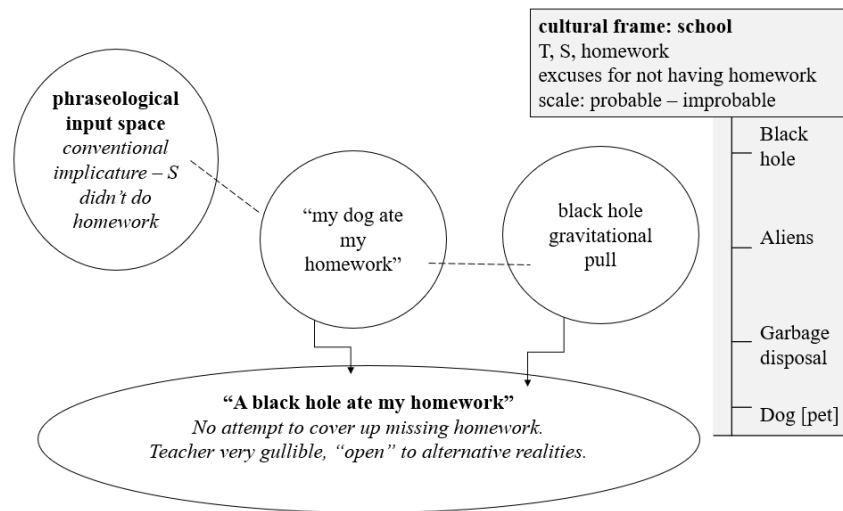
cultural frame: school
T, S, homework
excuses for not having homework
scale: probable – improbable

Black hole

Aliens

Garbage disposal

Dog [pet]

phraseological input space
conventional implicature – S didn't do homework

"my dog ate my homework"

black hole gravitational pull

"A black hole ate my homework"
No attempt to cover up missing homework.
Teacher very gullible, "open" to alternative realities.